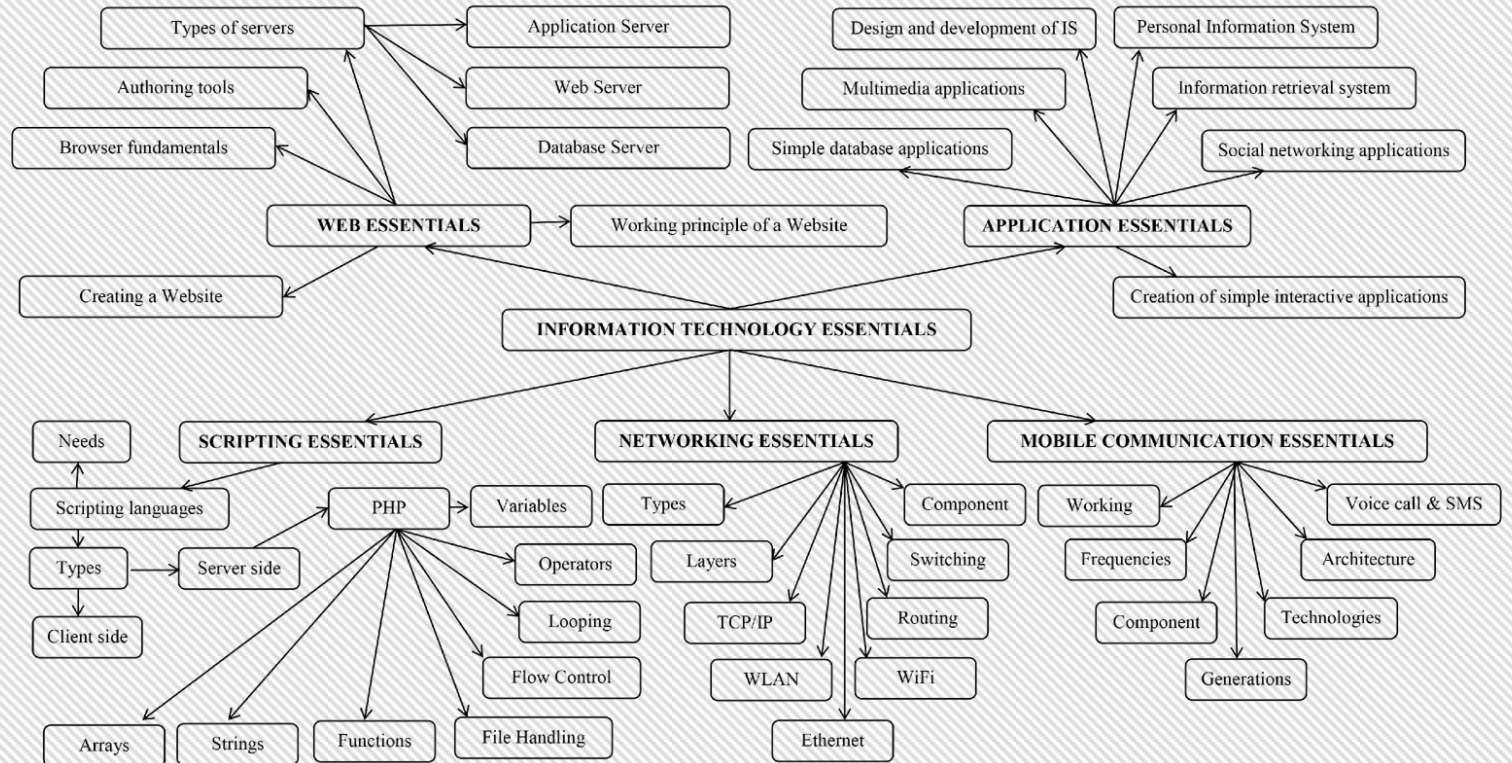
Types of servers

Application Server

Web Server

Database Server

Authoring tools

Browser fundamentals

WEB ESSENTIALS

Working principle of a Website

Creating a Website

Design and development of IS

Personal Information System

Multimedia applications

Information retrieval system

Simple database applications

Social networking applications

APPLICATION ESSENTIALS

Creation of simple interactive applications

INFORMATION TECHNOLOGY ESSENTIALS

SCRIPTING ESSENTIALS

Needs

Scripting languages

Types

Client side

Server side

PHP

Variables

Operators

Looping

Flow Control

File Handling

Functions

Strings

Arrays

NETWORKING ESSENTIALS

Types

Component

Layers

Switching

TCP/IP

Routing

WLAN

WiFi

Ethernet

MOBILE COMMUNICATION ESSENTIALS

Working

Voice call & SMS

Frequencies

Architecture

Component

Technologies

Generations